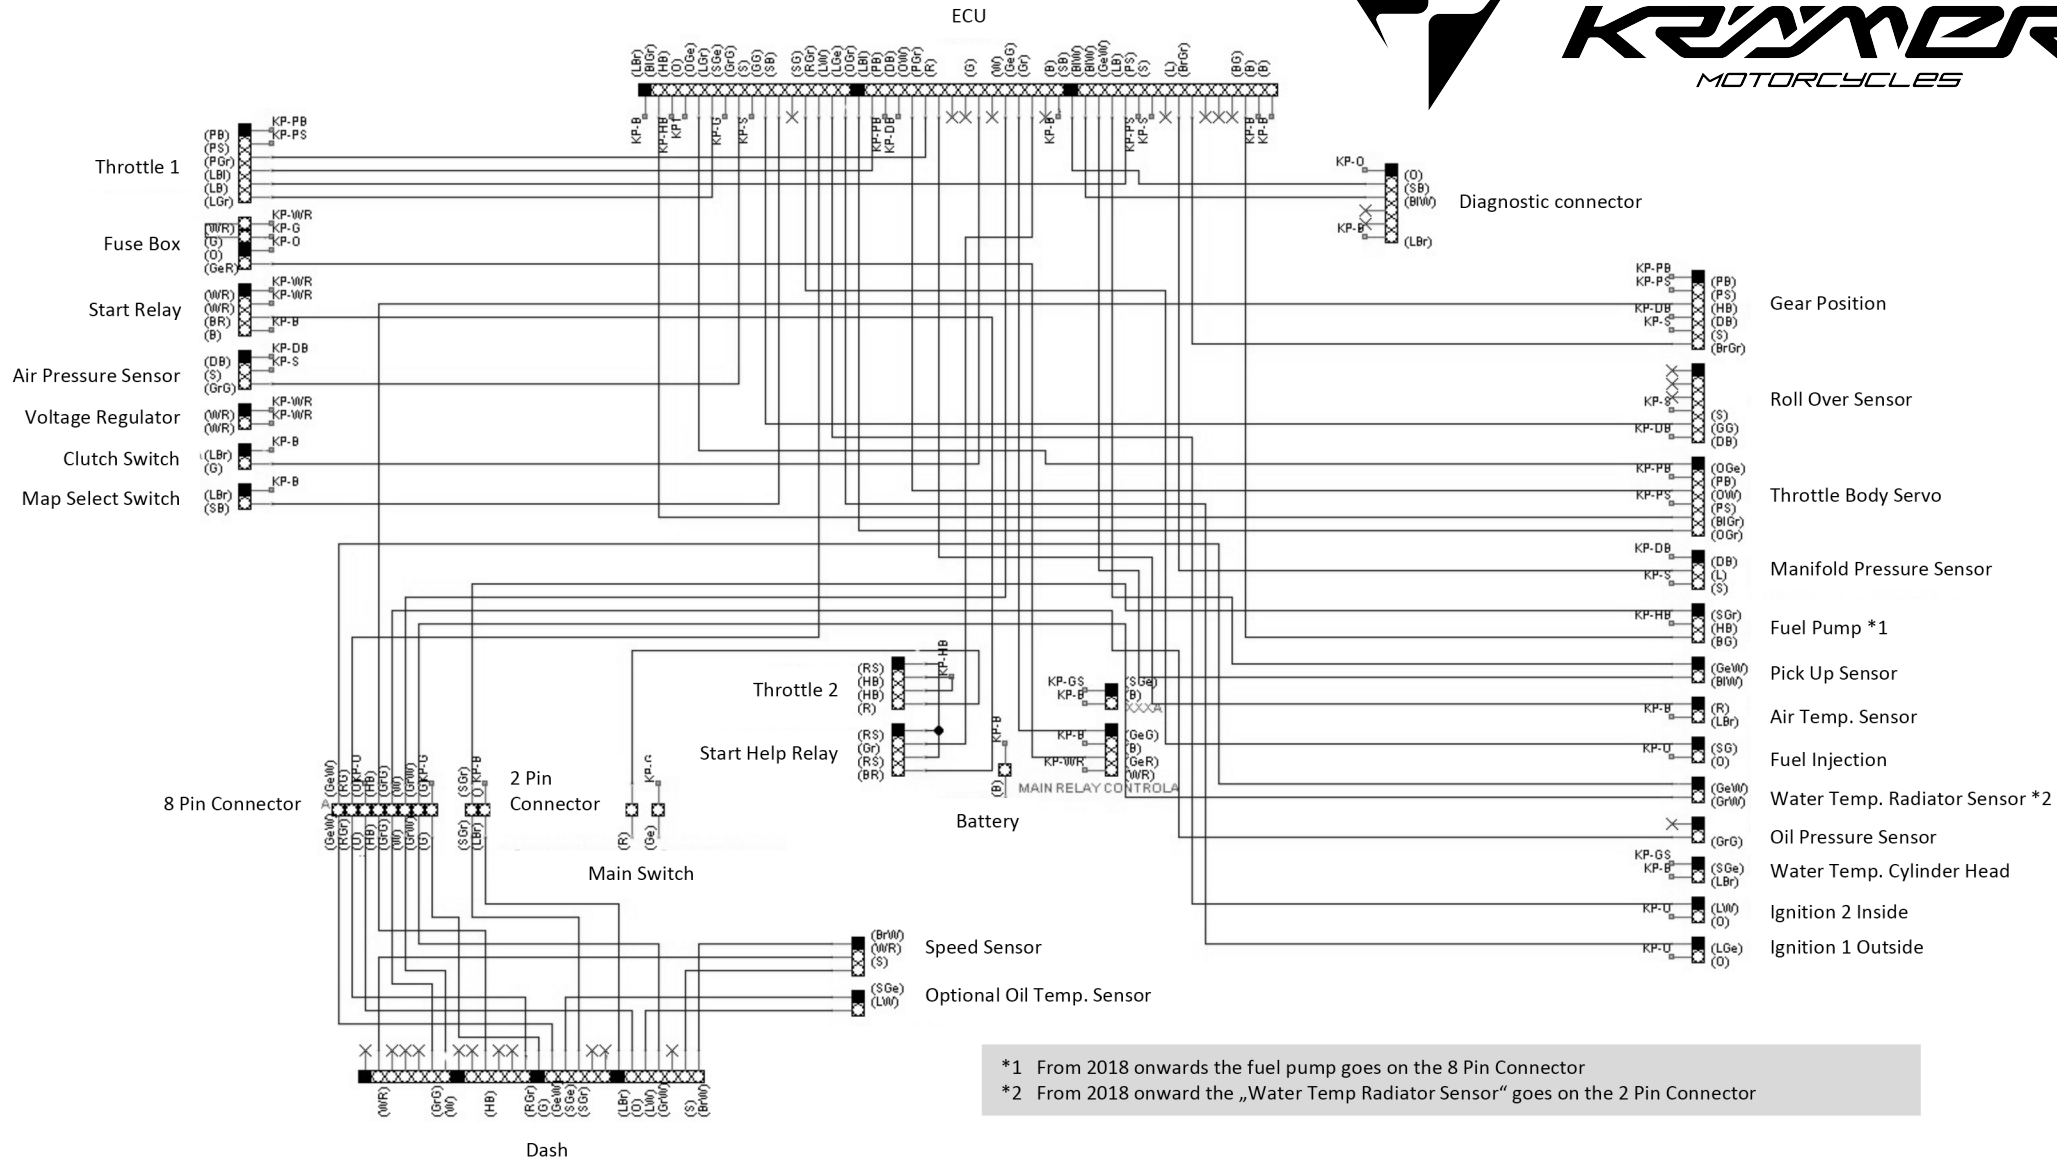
ECU

KRAMER
MOTORCYCLES

(LBr) (BlGr) (HB) (O) (OGe) (LGr) (SGe) (GrG) (S) (SG) (SB) (SG) (RGr) (LW) (LGe) (OGr) (LBl) (PB) (DB) (OW) (PGr) (R) (G) (W) (GeG) (Gr) (B) (SB) (BlW) (BlW) (GeW) (LB) (PS) (S) (L) (BrGr) (BG) (B) (B)

KP-B KP-HB KP-I KP-G KP-S KP-PB KP-DB KP-B KP-PS KP-S KP-B KP-B

Throttle 1
(PB) (PS) (PGr) (LBl) (LB) (LGr)
KP-PB
KP-PS

Fuse Box
(WR) (G) (O) (GeR)
KP-WR
KP-G
KP-O

Start Relay
(WR) (WR) (BR) (B)
KP-WR
KP-WR
KP-B

Air Pressure Sensor
(DB) (S) (GrG)
KP-DB
KP-S

Voltage Regulator
(WR) (WR)
KP-WR
KP-WR

Clutch Switch
(LBr) (G)
KP-B

Map Select Switch
(LBr) (SB)
KP-B

KP-O
KP-B
(O) (SB) (BlW) (LBr)
Diagnostic connector

KP-PB
KP-PS
KP-DB
KP-S
(PB) (PS) (HB) (DB) (S) (BrGr)
Gear Position

KP-S
KP-DB
(S) (GG) (DB)
Roll Over Sensor

KP-PB
KP-PS
(OGe) (PB) (OW) (PS) (BlGr) (OGr)
Throttle Body Servo

KP-DB
KP-S
(DB) (L) (S)
Manifold Pressure Sensor

KP-HB
(SGr) (HB) (BG)
Fuel Pump *1

(GeW) (BlW)
Pick Up Sensor

KP-B
(R) (LBr)
Air Temp. Sensor

KP-O
(SG) (O)
Fuel Injection

(GeW) (GrW)
Water Temp. Radiator Sensor *2

(GrG)
Oil Pressure Sensor

KP-GS
KP-B
(SGe) (LBr)
Water Temp. Cylinder Head

KP-O
(LW) (O)
Ignition 2 Inside

KP-O
(LGe) (O)
Ignition 1 Outside

Throttle 2
(RS) (HB) (HB) (R)
KP-HB

Start Help Relay
(RS) (Gr) (RS) (BR)

KP-GS
KP-B
(SGe) (B)
KP-B
KP-WR
(GeG) (B) (GeR) (WR)
KP-B
(B)
MAIN RELAY CONTROL

Battery

8 Pin Connector
(GeW) (RGr) (O) (HB) (GrG) (W) (GrW) (G)
KP-O KP-G

(SGr) (LBr)
KP-B
2 Pin Connector

KP-G
(R) (Ge)
Main Switch

(BrW) (WR) (S)
Speed Sensor

(SGe) (LW)
Optional Oil Temp. Sensor

(WR) (GrG) (W) (HB) (RGr) (G) (GeW) (SGe) (SGr) (LBr) (O) (LW) (GrW) (S) (BrW)

Dash

*1 From 2018 onwards the fuel pump goes on the 8 Pin Connector
*2 From 2018 onward the „Water Temp Radiator Sensor“ goes on the 2 Pin Connector